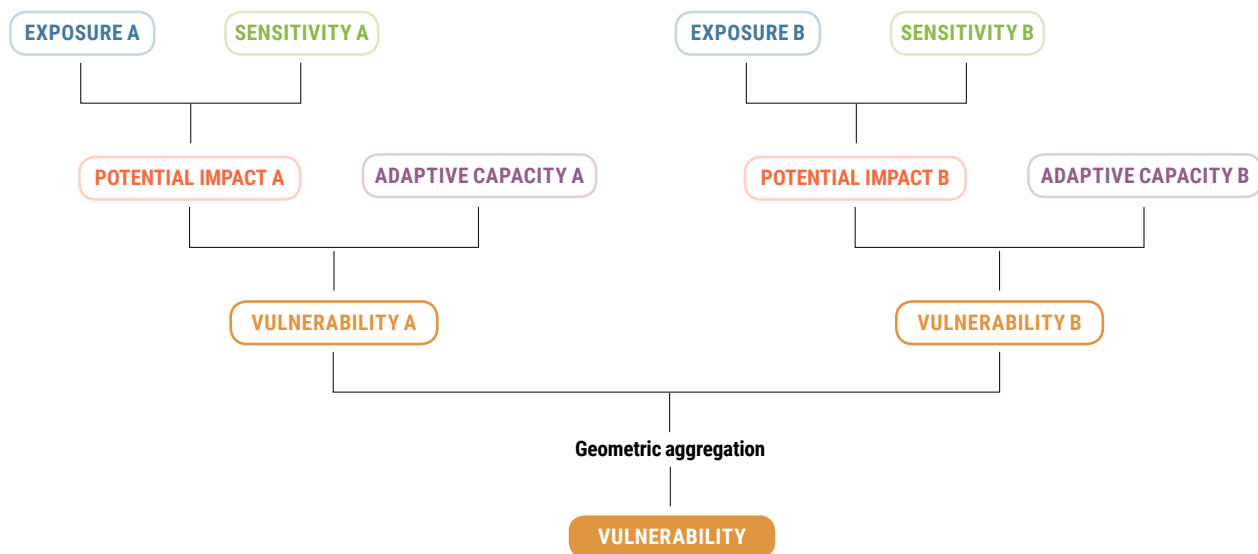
EXPOSURE A

SENSITIVITY A

EXPOSURE B

SENSITIVITY B

POTENTIAL IMPACT A

ADAPTIVE CAPACITY A

POTENTIAL IMPACT B

ADAPTIVE CAPACITY B

VULNERABILITY A

VULNERABILITY B

Geometric aggregation

VULNERABILITY